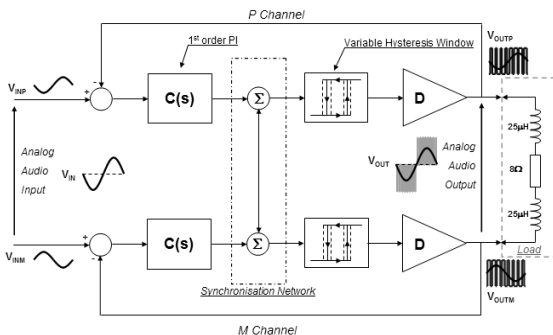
P Channel

1st order PI

Variable Hysteresis Window

$V_{OUTP}$

$V_{INP}$

+

-

C(s)

Σ

D

Analog Audio Input

$V_{IN}$

$V_{OUT}$

Analog Audio Output

25µH

8Ω

25µH

Load

$V_{INM}$

+

-

C(s)

Σ

D

Synchronisation Network

$V_{OUTM}$

M Channel